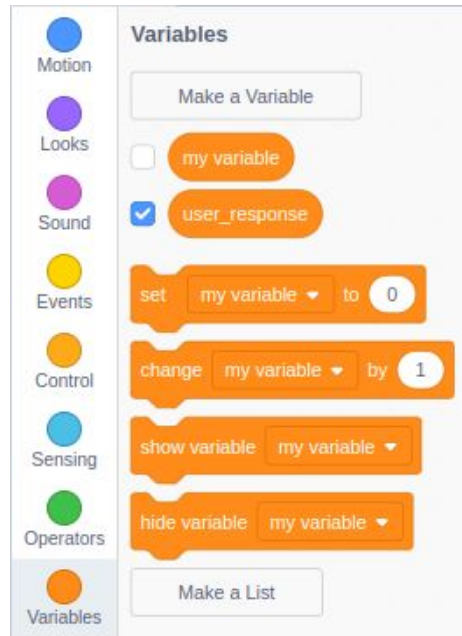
Motion
Looks
Sound
Events
Control
Sensing
Operators
Variables

Variables

Make a Variable

my variable

user_response

set my variable ▾ to 0

change my variable ▾ by 1

show variable my variable ▾

hide variable my variable ▾

Make a List